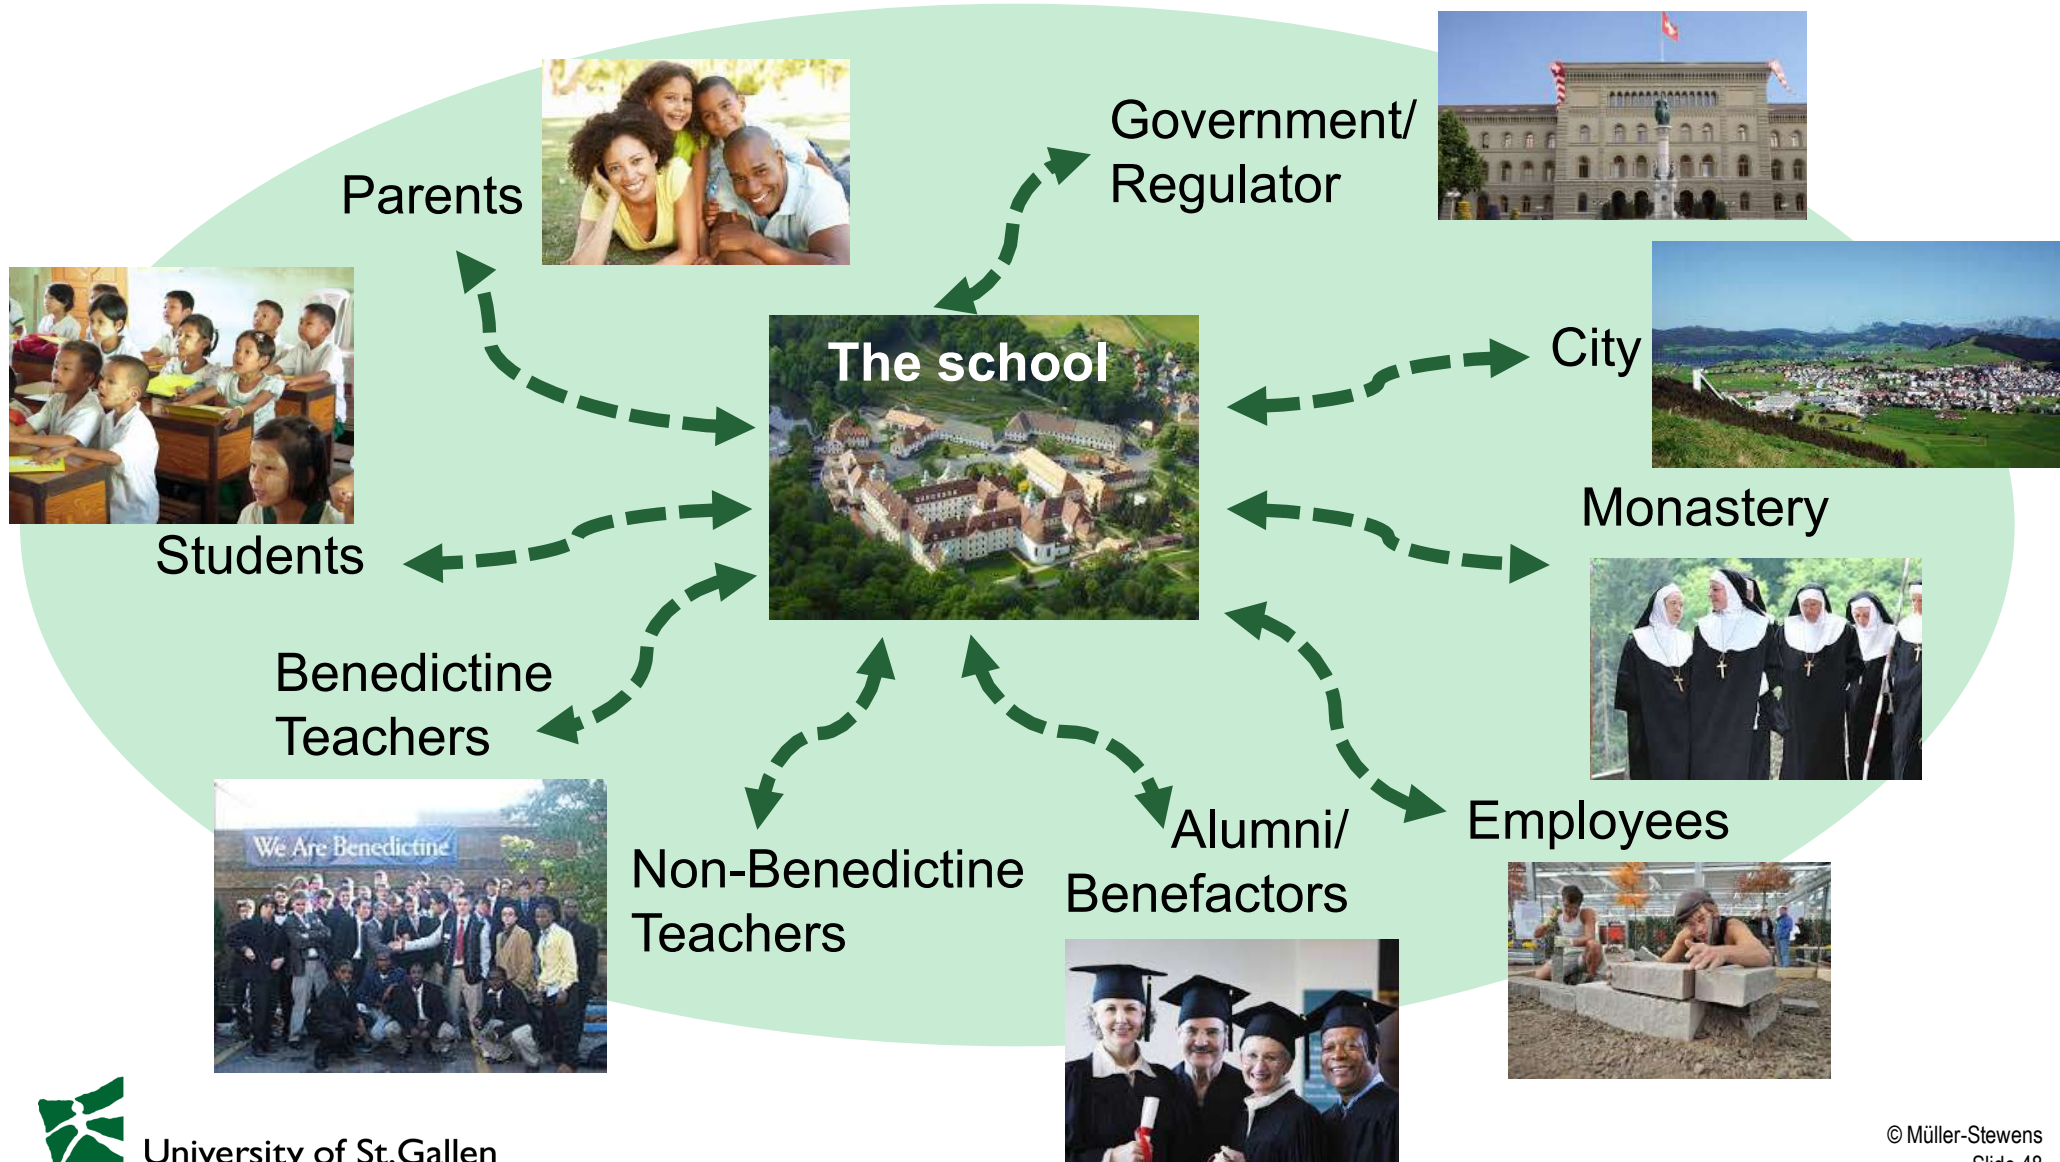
Parents

Government/ Regulator

The school

City

Students

Monastery

Benedictine Teachers

We Are Benedictine

Non-Benedictine Teachers

Alumni/ Benefactors

Employees

University of St.Gallen

© Müller-Stewens

Slide 48